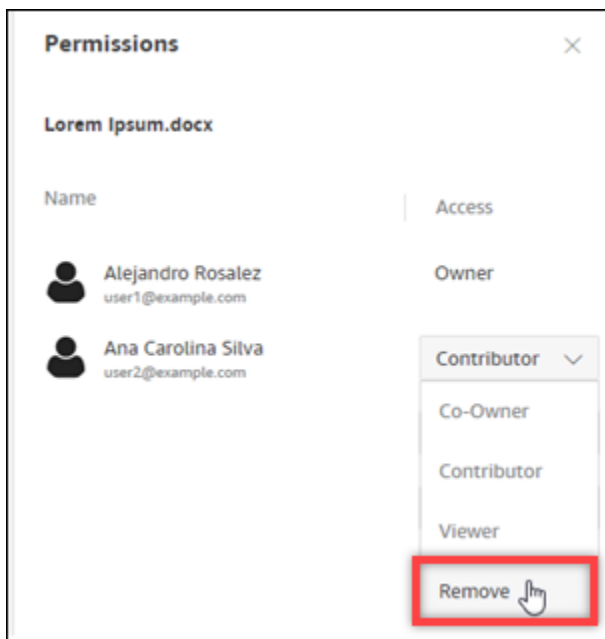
Permissions

×

Lorem Ipsum.docx

| Name | Access |
|---|---|
| Alejandro Rosalez user1@example.com | Owner |
| Ana Carolina Silva user2@example.com | Contributor |

Co-Owner

Contributor

Viewer

Remove